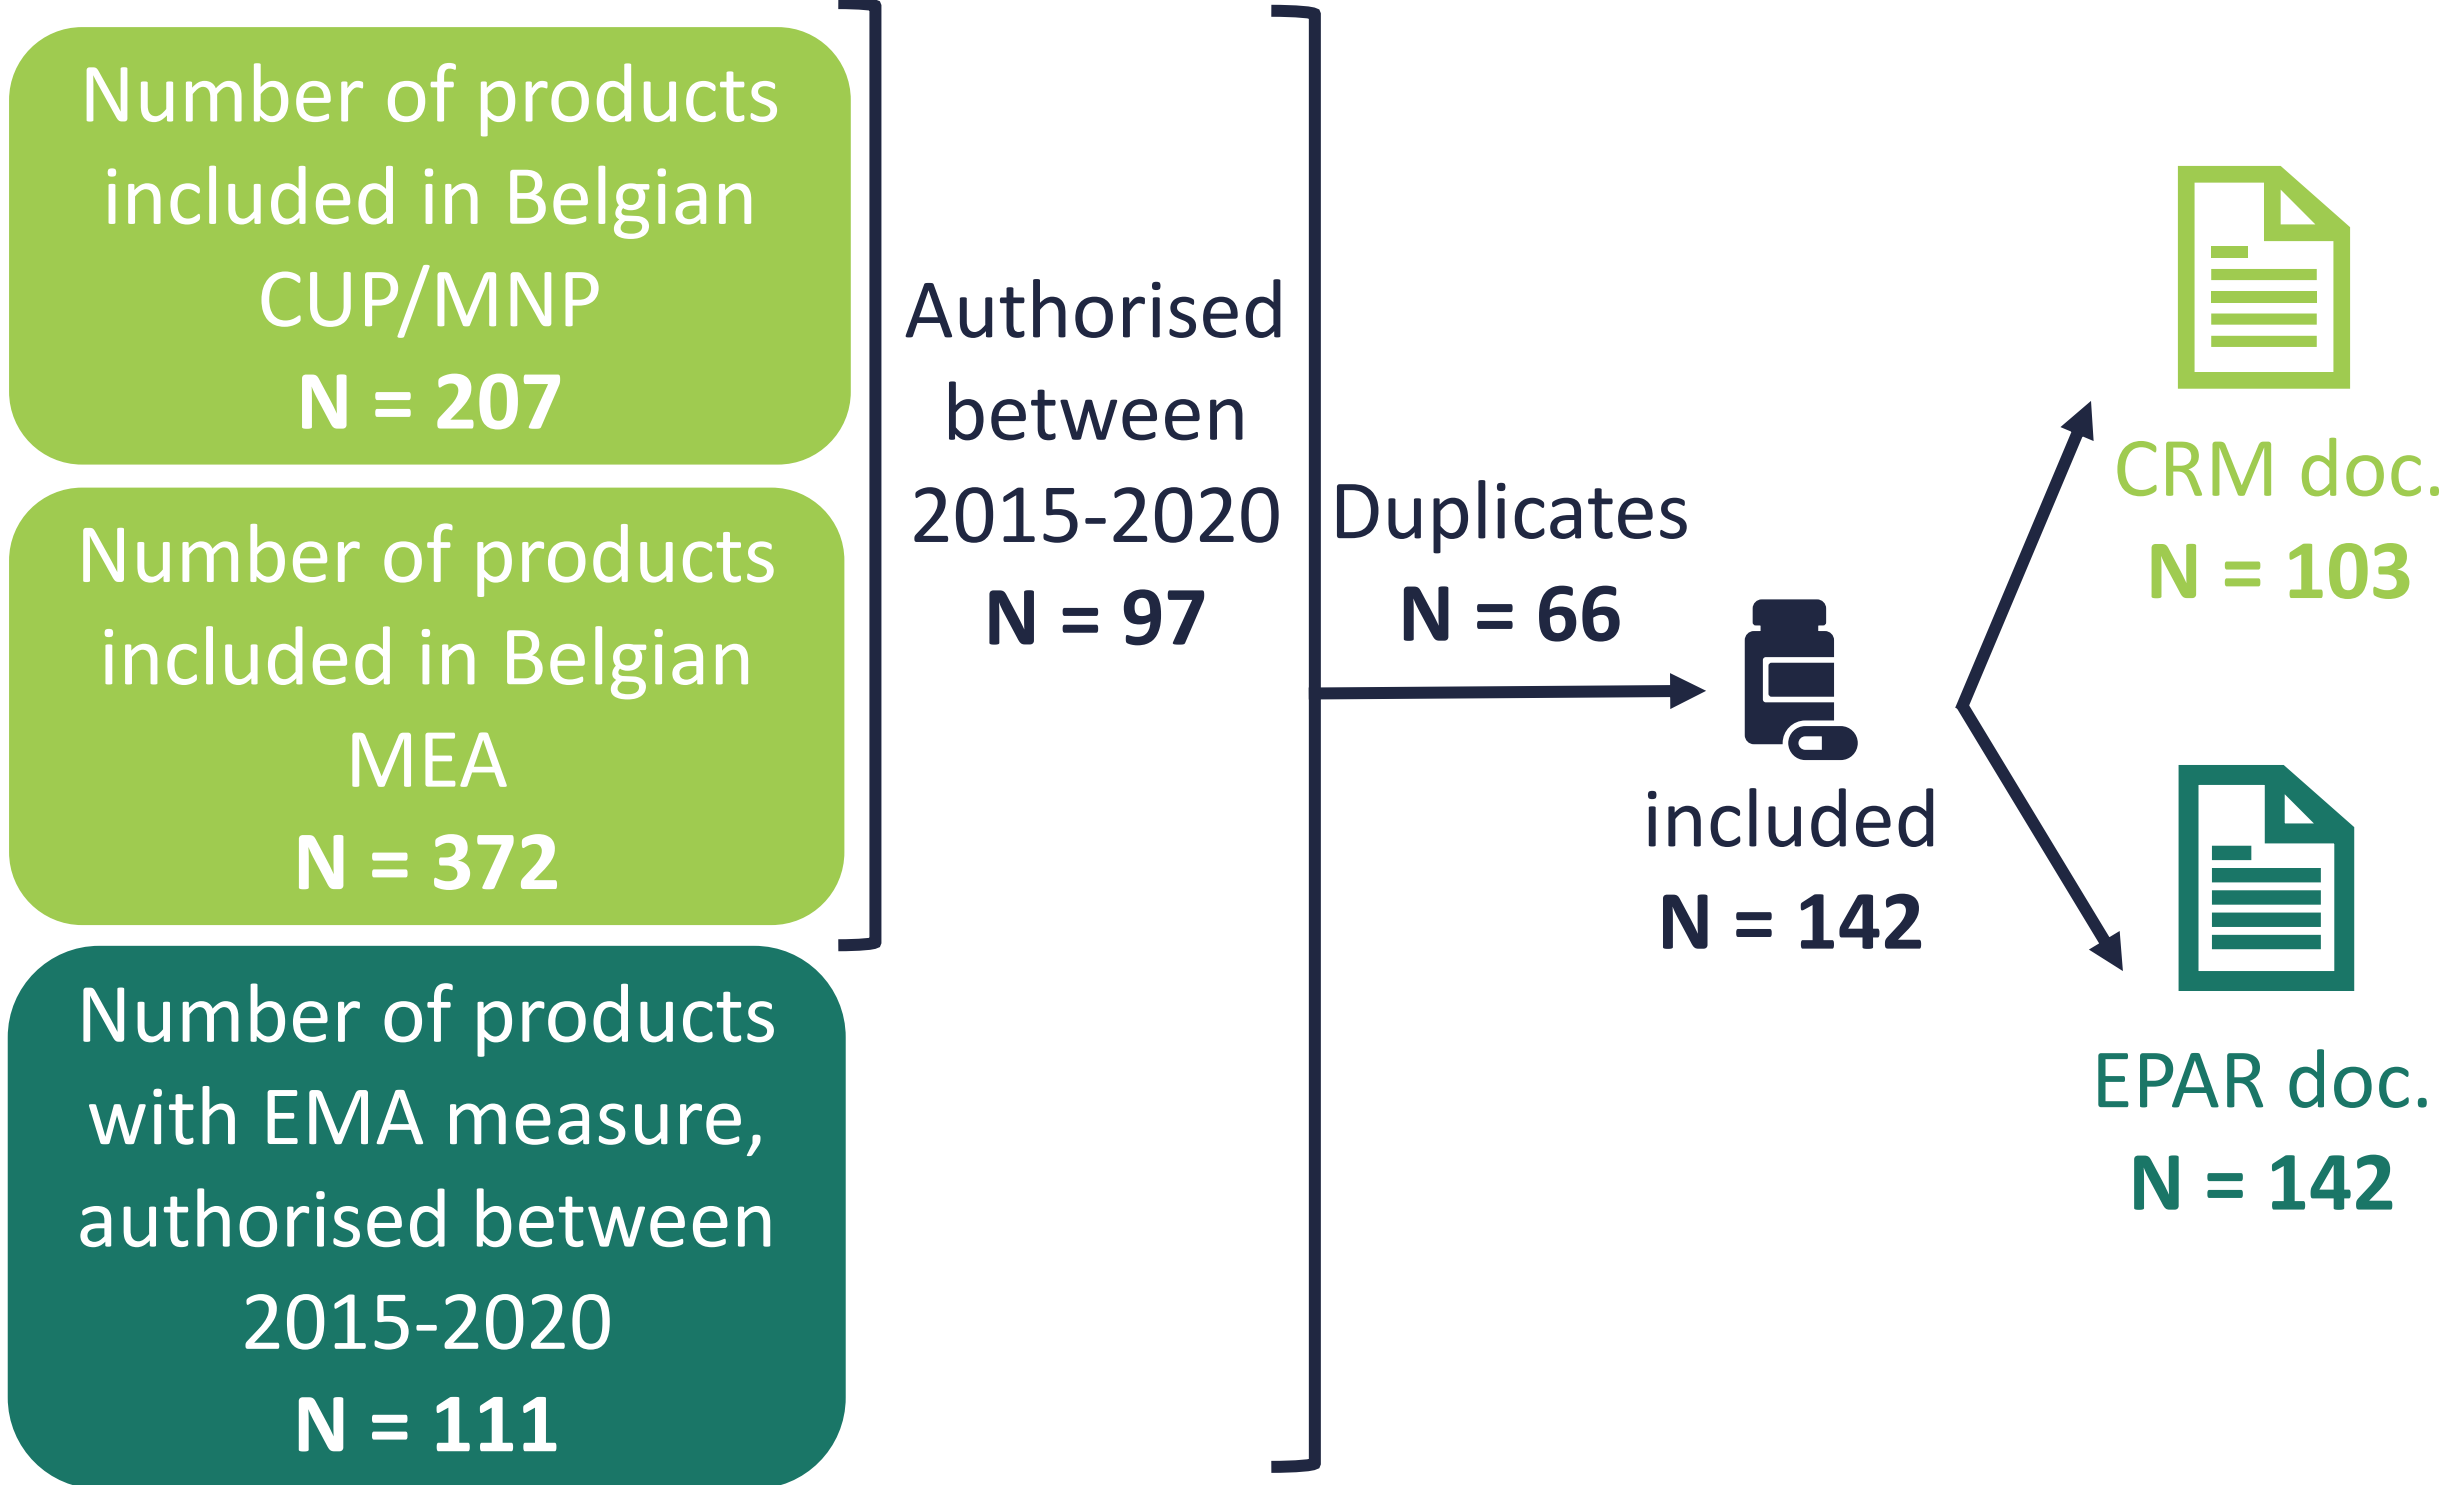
Number of products included in Belgian CUP/MNP
N = 207

Number of products included in Belgian MEA
N = 372

Number of products with EMA measure, authorised between 2015-2020
N = 111

Authorised between 2015-2020
N = 97

Duplicates
N = 66

included
N = 142

CRM doc.
N = 103

EPAR doc.
N = 142